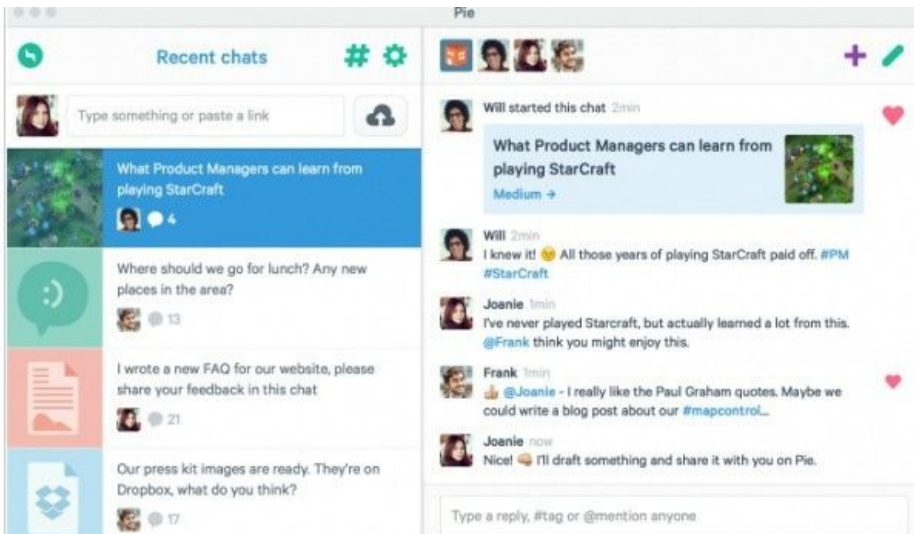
Pie

Recent chats

Type something or paste a link

What Product Managers can learn from playing StarCraft

4

Where should we go for lunch? Any new places in the area?

13

I wrote a new FAQ for our website, please share your feedback in this chat

21

Our press kit images are ready. They're on Dropbox, what do you think?

17

Will started this chat 2min

What Product Managers can learn from playing StarCraft

Medium →

Will 2min
I knew it! 😊 All those years of playing StarCraft paid off. #PM #StarCraft

Joanie 1min
I've never played Starcraft, but actually learned a lot from this. @Frank think you might enjoy this.

Frank 1min
👍 @Joanie - I really like the Paul Graham quotes. Maybe we could write a blog post about our #mapcontrol...

Joanie now
Nice! I'll draft something and share it with you on Pie.

Type a reply, #tag or @mention anyone